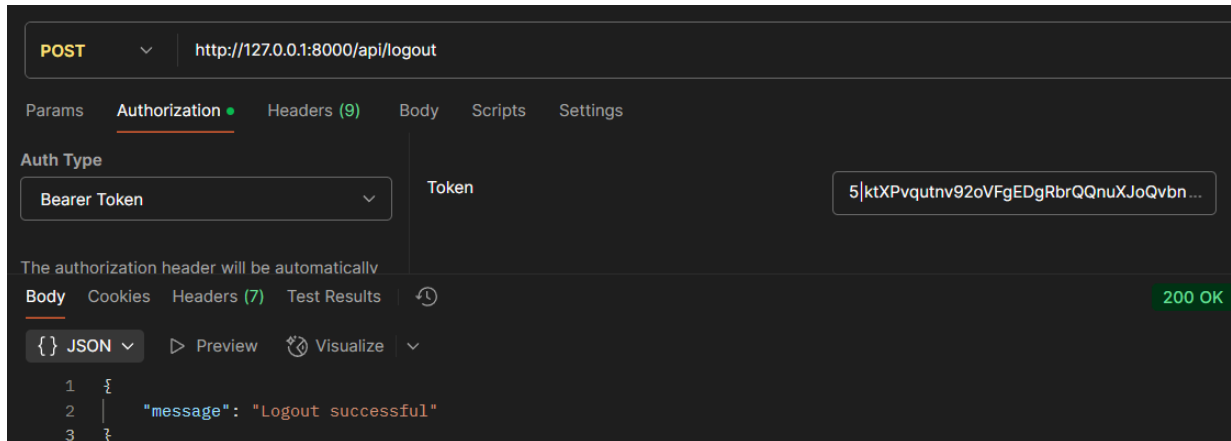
POST http://127.0.0.1:8000/api/logout

Params Authorization Headers (9) Body Scripts Settings

Auth Type

Bearer Token

Token 5|ktXPvqutnv92oVFgEDgRbrQQnuXJoQvbn...

The authorization header will be automatically

Body Cookies Headers (7) Test Results 200 OK

{} JSON Preview Visualize

1 {
2 "message": "Logout successful"
3 }